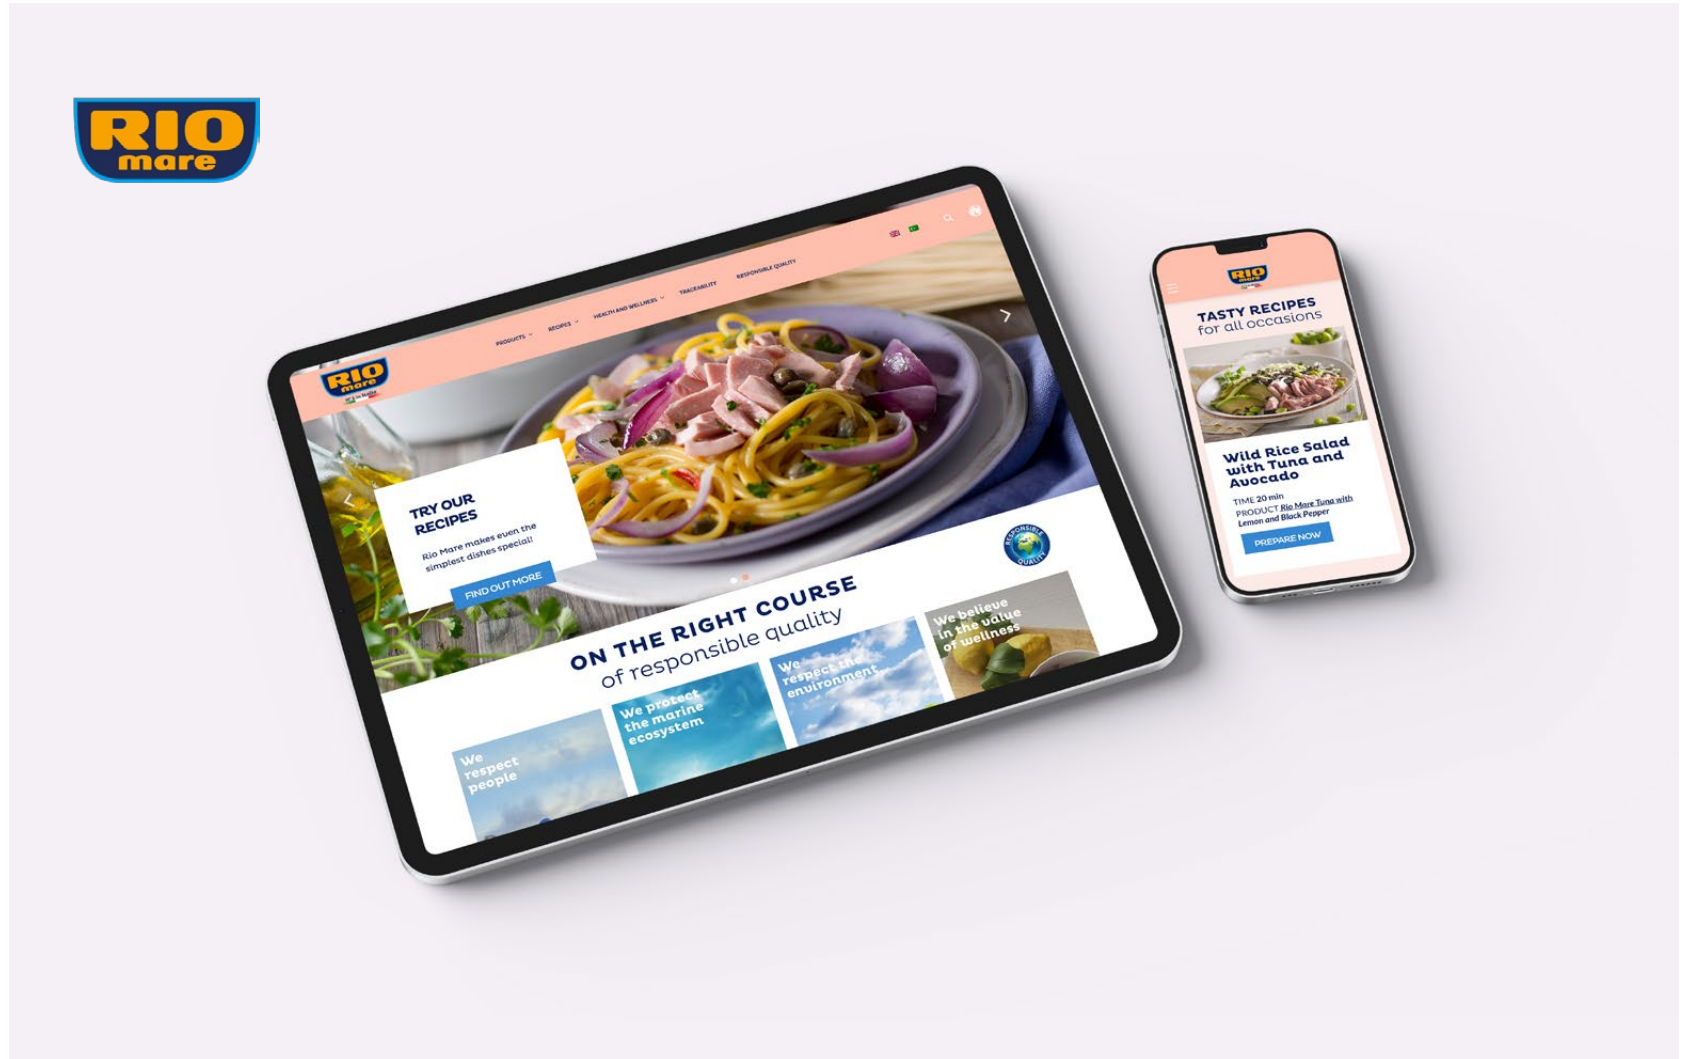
RIO mare

RIO mare

PRODUCTS RECIPES HEALTH AND WELLNESS TRACEABILITY RESPONSIBLE QUALITY

TRY OUR RECIPES

Rio Mare makes even the simplest dishes special!

FIND OUT MORE

RESPONSIBLE QUALITY

ON THE RIGHT COURSE
of responsible quality

We respect people

We protect the marine ecosystem

We respect the environment

We believe in the value of wellness

RIO mare

TASTY RECIPES
for all occasions

Wild Rice Salad with Tuna and Avocado

TIME 20 min
PRODUCT Rio Mare Tuna with Lemon and Black Pepper

PREPARE NOW